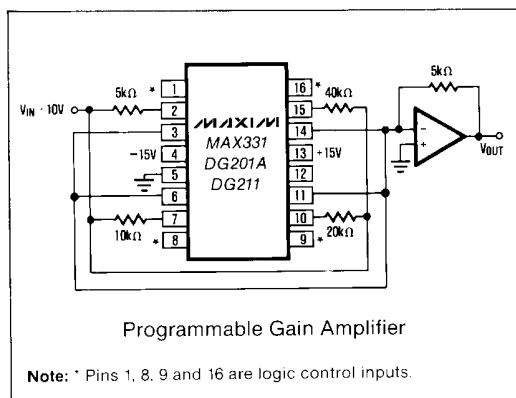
$V_{IN}$ · 10V
5kΩ
*
1
2
3
-15V
4
5
6
7
10kΩ
*
8
MAXIM
MAX331
DG201A
DG211
16
*
40kΩ
15
14
13
+15V
12
11
10
20kΩ
9
*
5kΩ
-
+
$V_{OUT}$

Programmable Gain Amplifier

Note: * Pins 1, 8, 9 and 16 are logic control inputs.